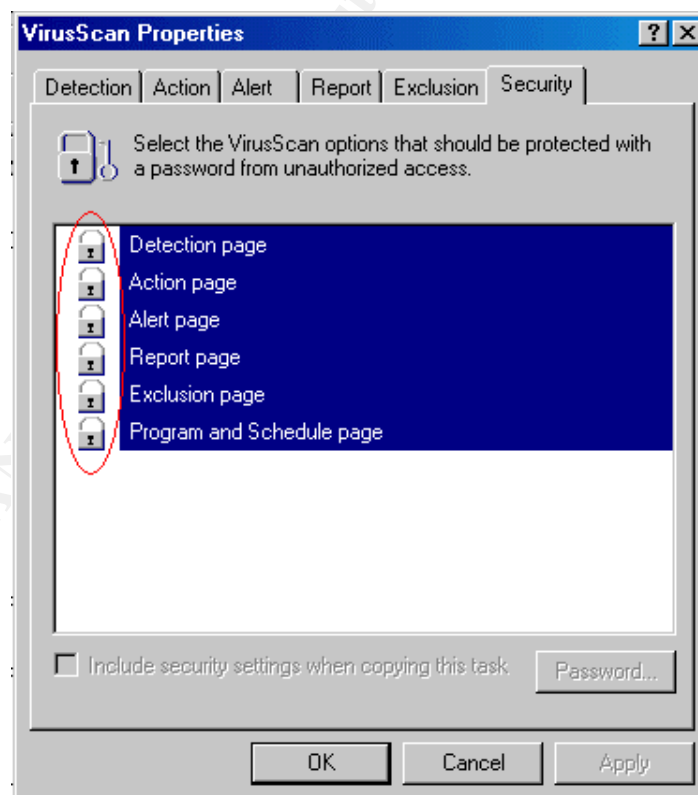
VirusScan Properties

?

Detection | Action | Alert | Report | Exclusion | Security

Select the VirusScan options that should be protected with a password from unauthorized access.

Detection page
Action page
Alert page
Report page
Exclusion page
Program and Schedule page

Include security settings when copying this task

Password...

OK

Cancel

Apply